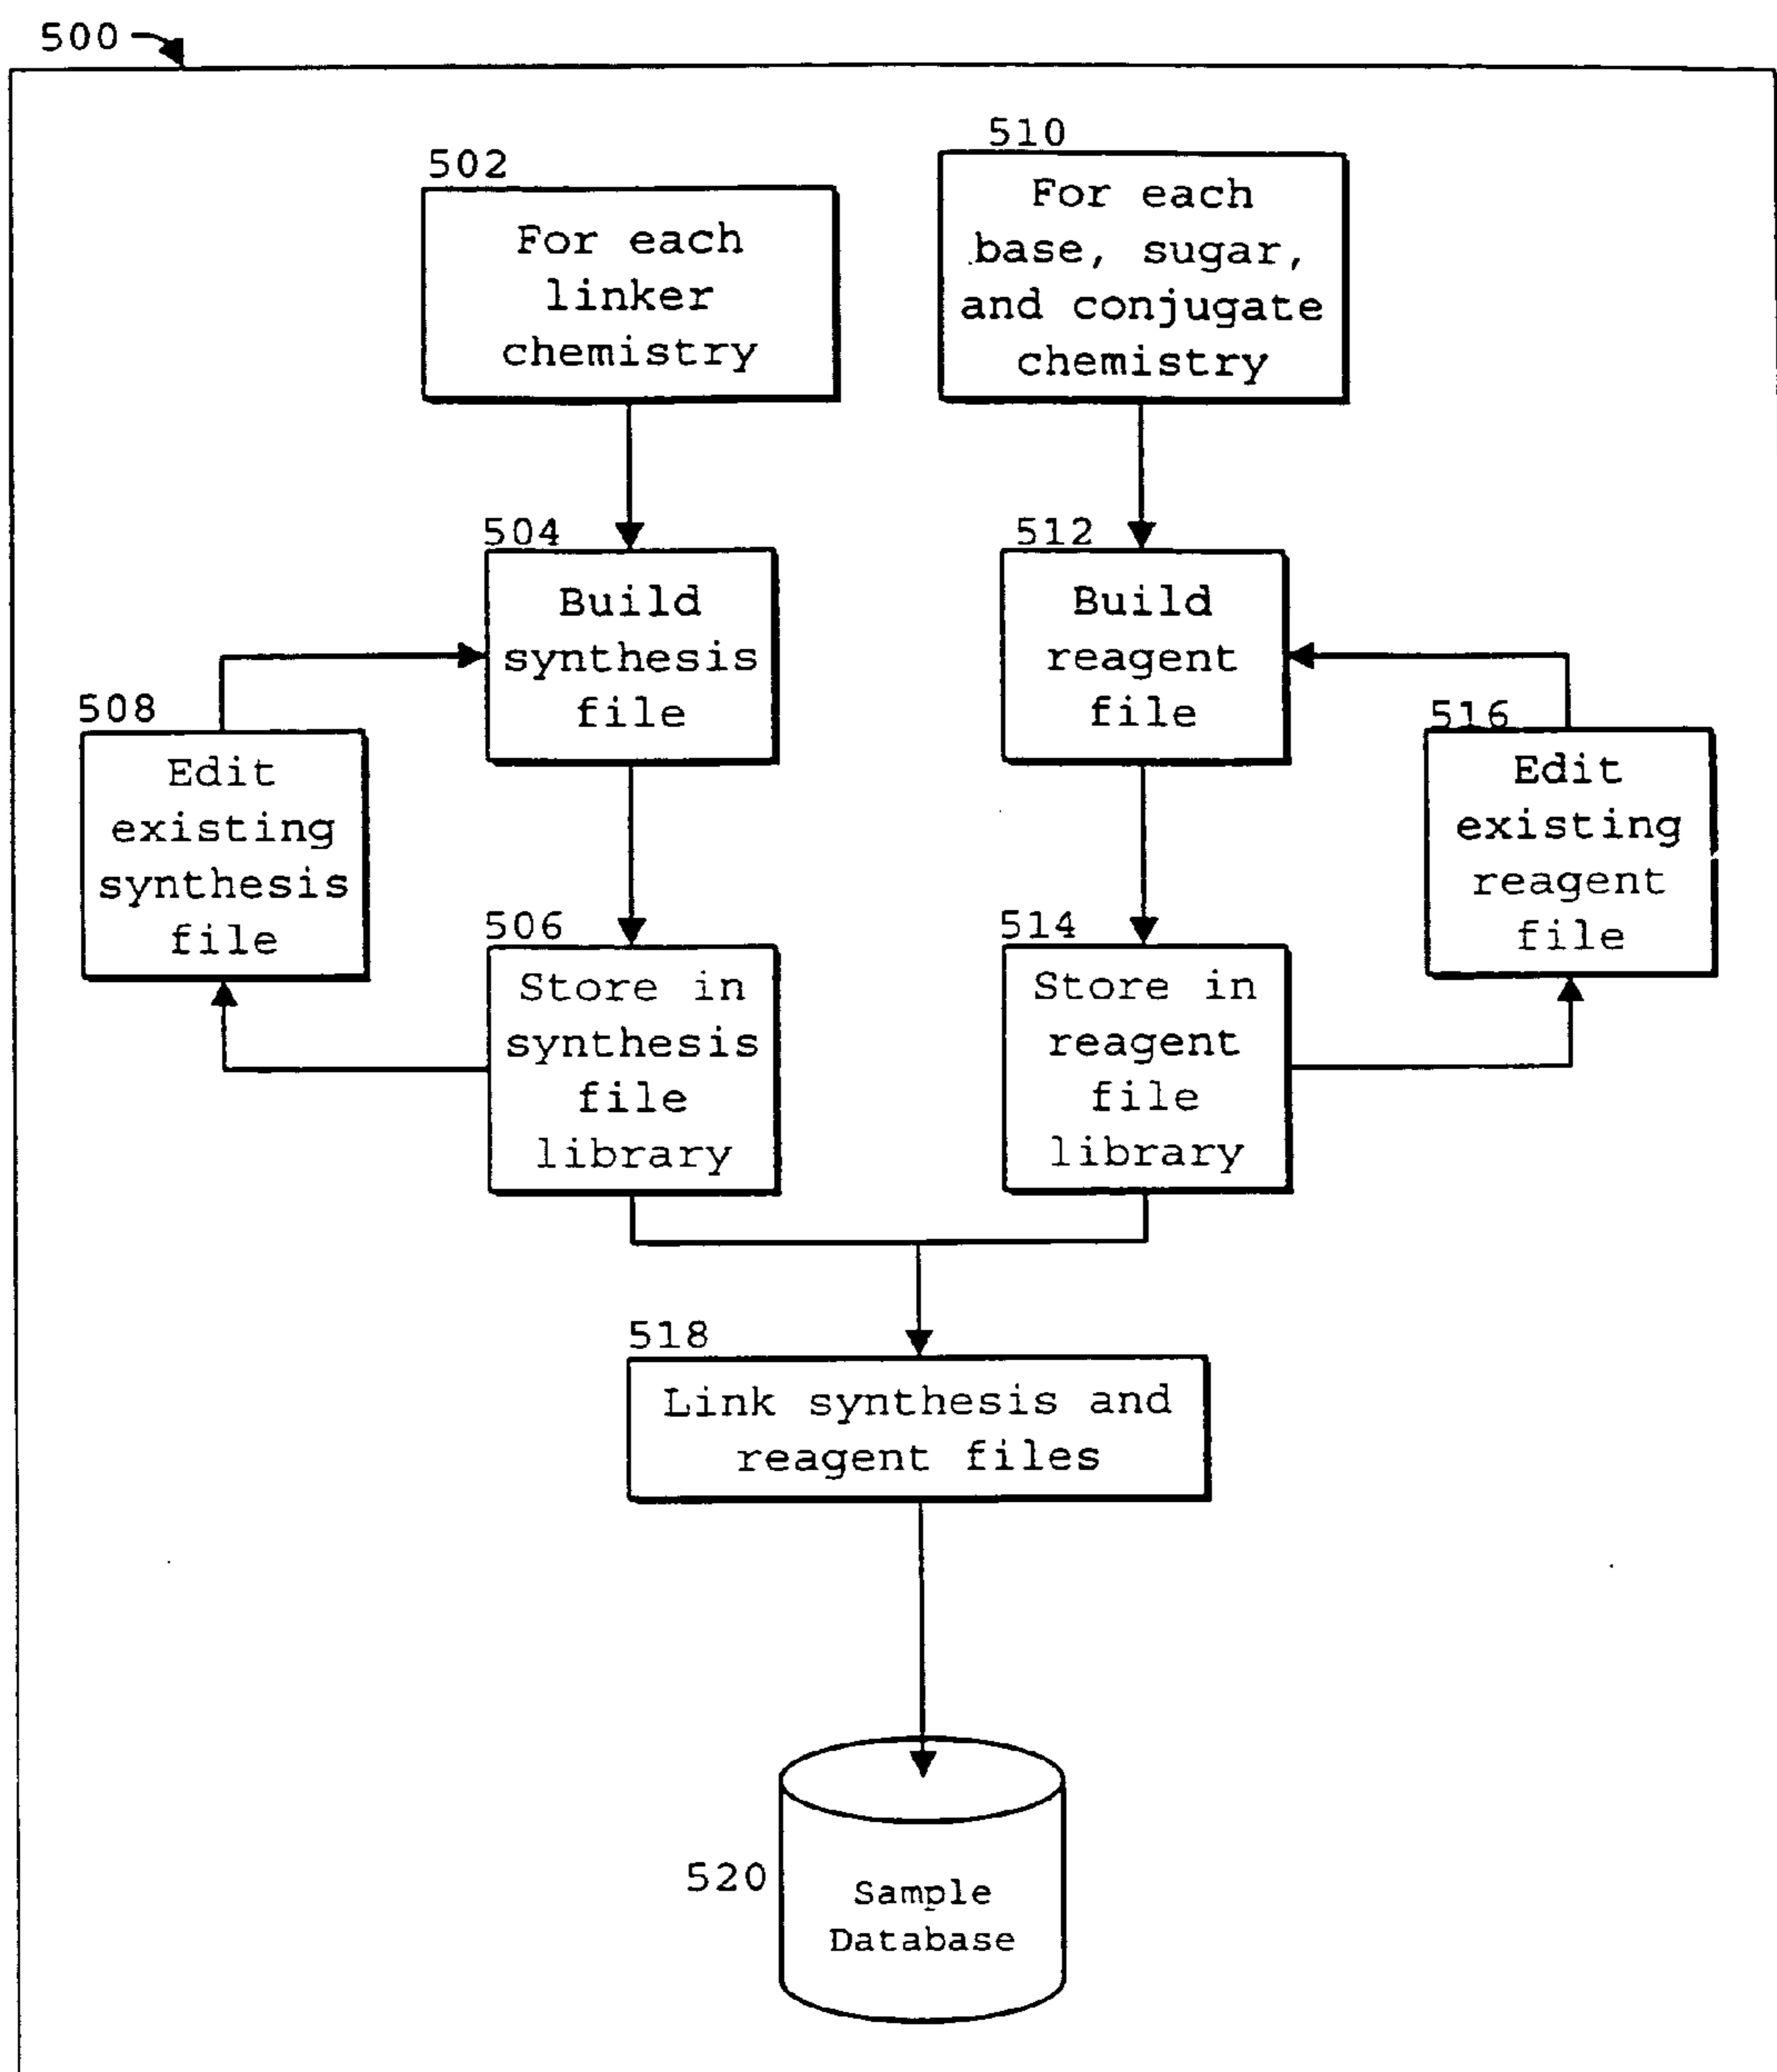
500

502
For each linker chemistry

510
For each base, sugar, and conjugate chemistry

504
Build synthesis file

512
Build reagent file

508
Edit existing synthesis file

516
Edit existing reagent file

506
Store in synthesis file library

514
Store in reagent file library

518
Link synthesis and reagent files

520
Sample Database